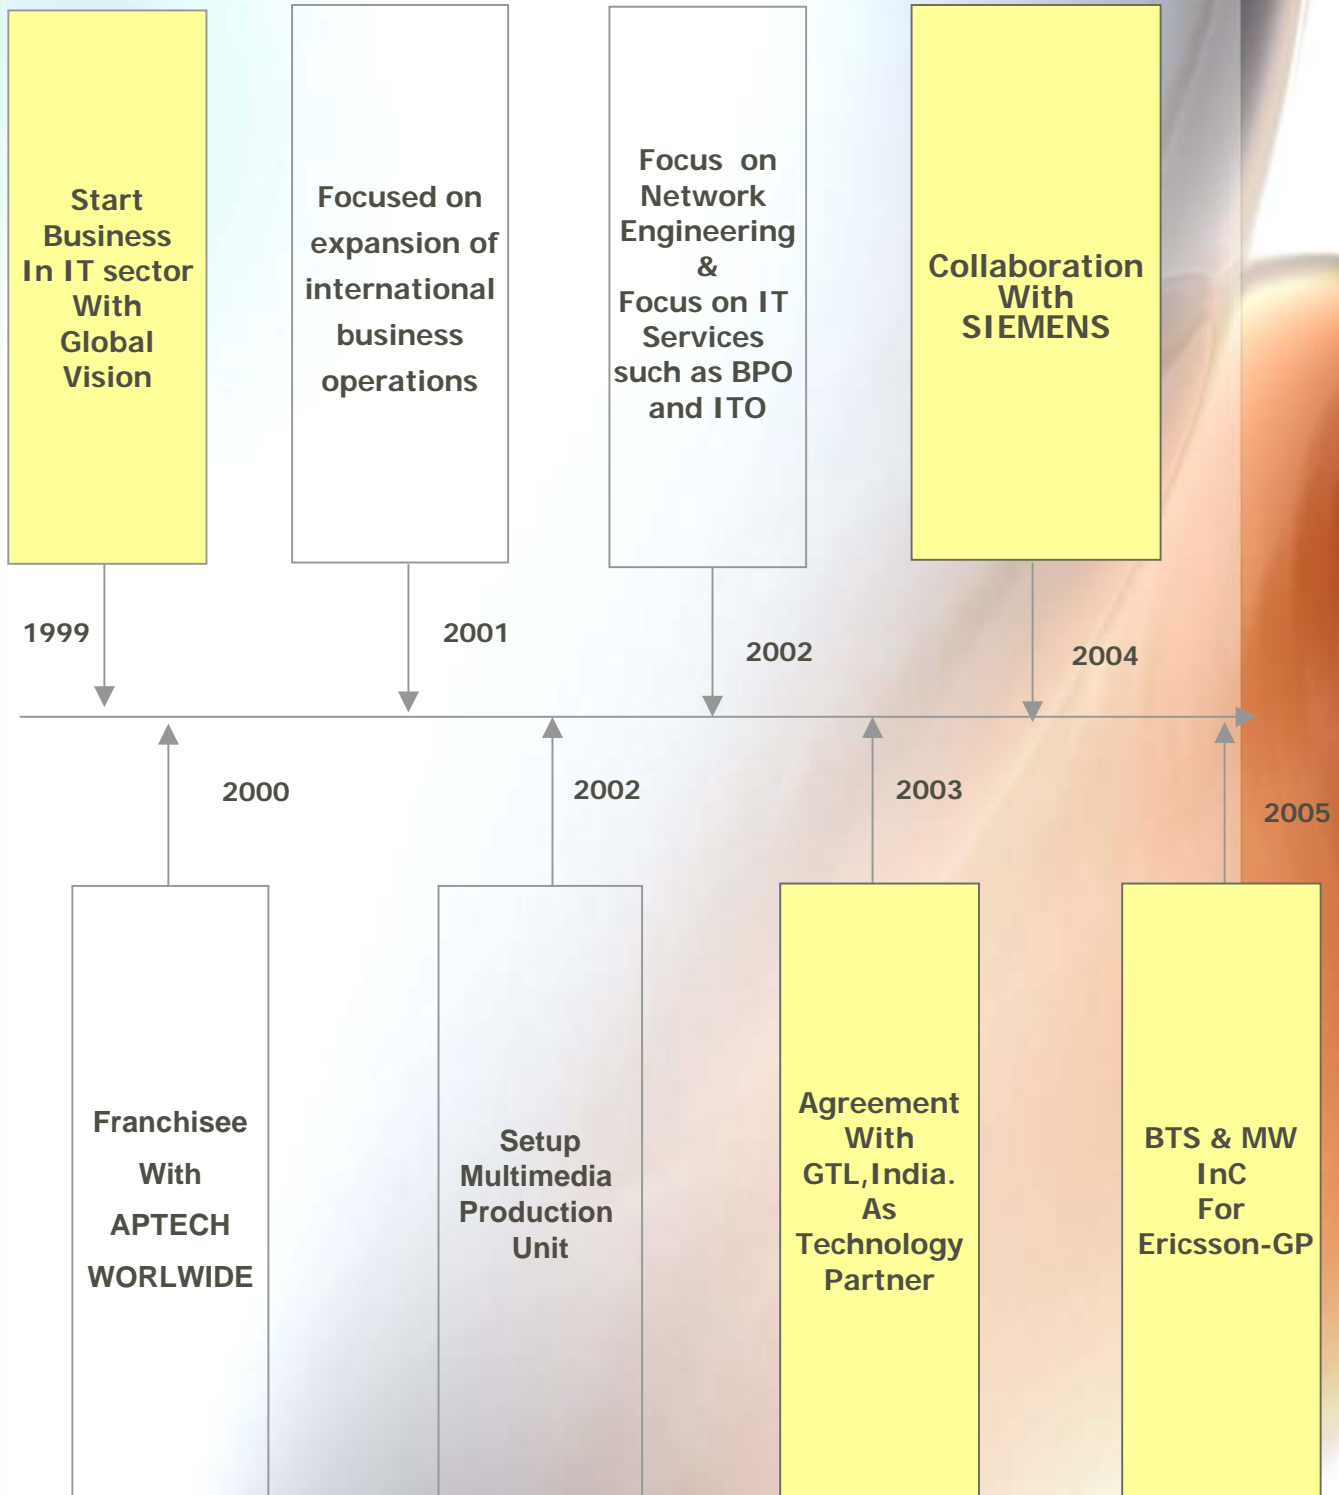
Start Business In IT sector With Global Vision

Focused on expansion of international business operations

Focus on Network Engineering & Focus on IT Services such as BPO and ITO

Collaboration With SIEMENS

1999

2001

2002

2004

2000

2002

2003

2005

Franchisee With APTECH WORLWIDE

Setup Multimedia Production Unit

Agreement With GTL, India. As Technology Partner

BTS & MW InC For Ericsson-GP